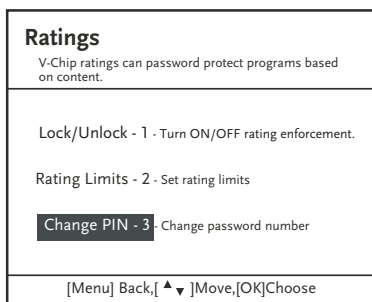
Ratings

V-Chip ratings can password protect programs based on content.

Lock/Unlock - 1 - Turn ON/OFF rating enforcement.

Rating Limits - 2 - Set rating limits

Change PIN - 3 - Change password number

[Menu] Back,[ ▲▼ ]Move,[OK]Choose